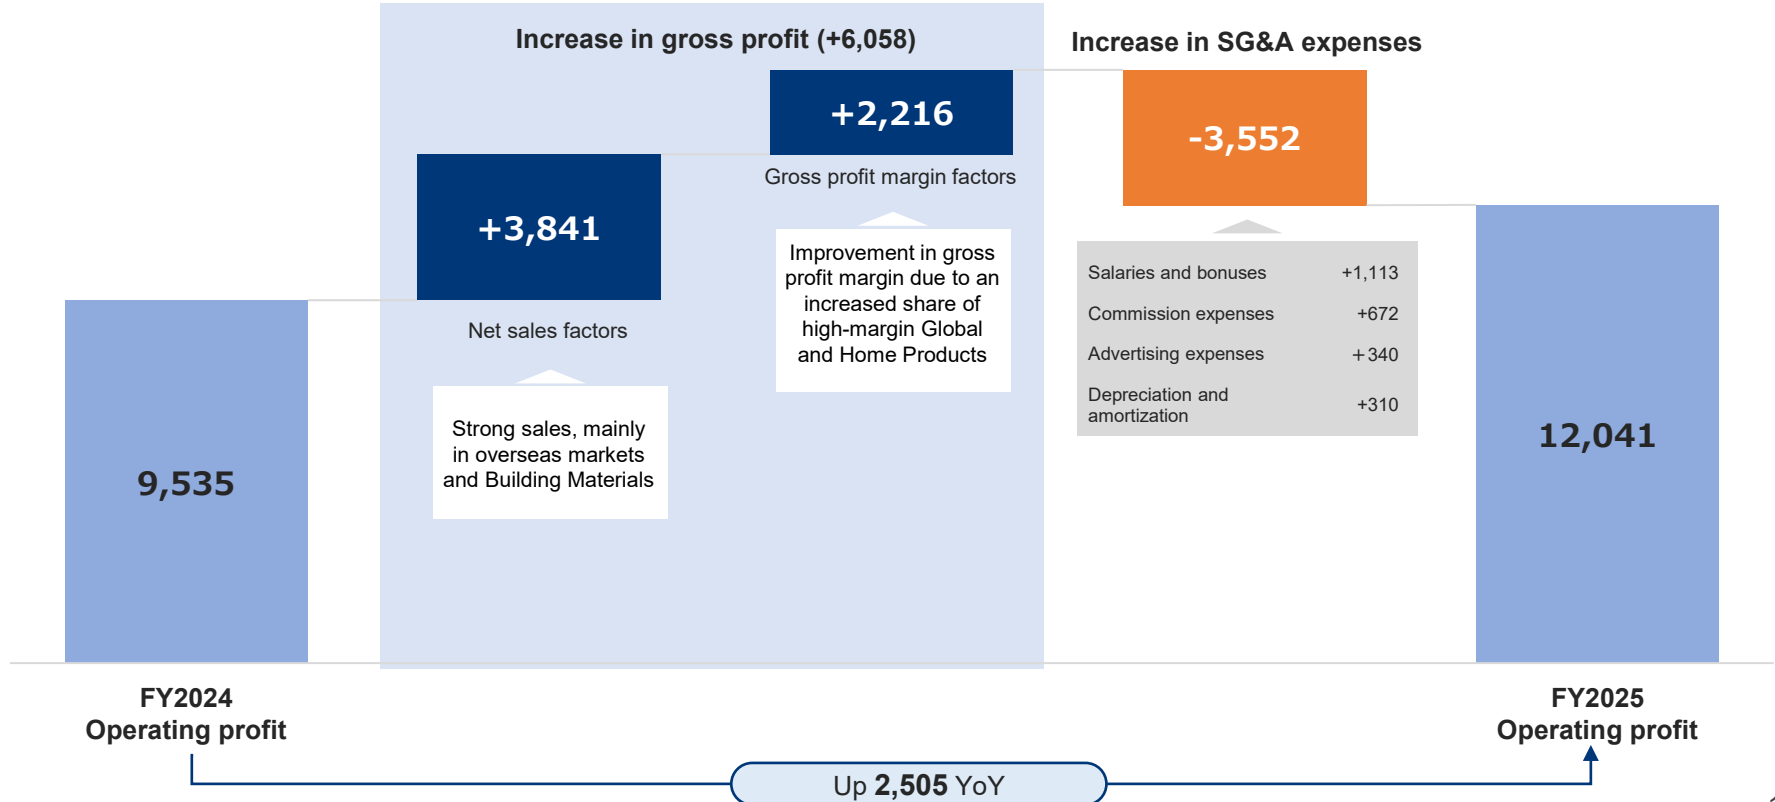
Increase in gross profit (+6,058)

Increase in SG&A expenses

+2,216

Gross profit margin factors

-3,552

+3,841

Net sales factors

Improvement in gross profit margin due to an increased share of high-margin Global and Home Products

| Salaries and bonuses | +1,113 |
|---|---|
| Commission expenses | +672 |
| Advertising expenses | +340 |
| Depreciation and amortization | +310 |

9,535

Strong sales, mainly in overseas markets and Building Materials

12,041

FY2024
Operating profit

FY2025
Operating profit

Up 2,505 YoY